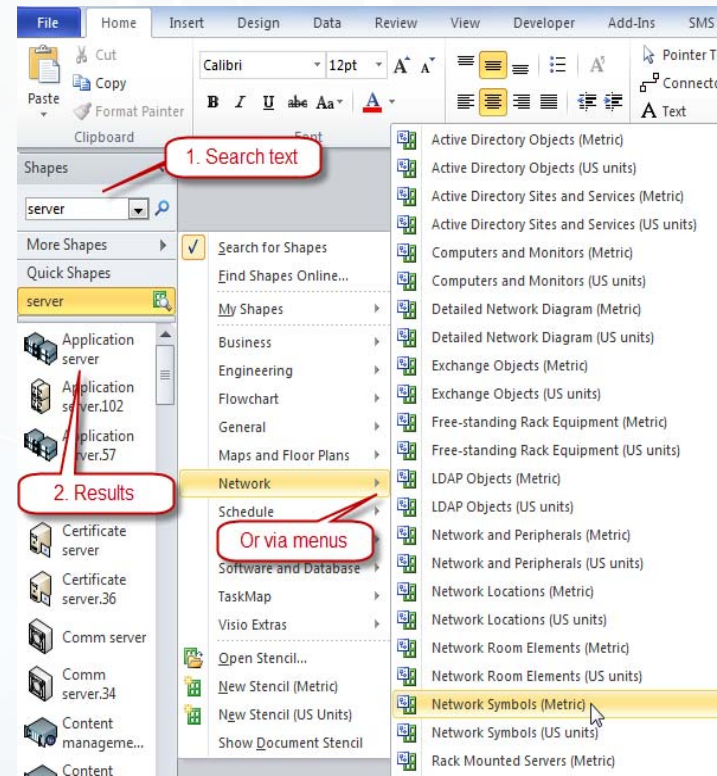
File Home Insert Design Data Review View Developer Add-Ins SMS

Cut
Copy
Paste
Format Painter
Clipboard

Calibri 12pt
B I U abc Aa A
Font

Pointer T
Connecto
A Text

Shapes
1. Search text
server
More Shapes
Quick Shapes
server

Application server
Application server.102
Application server.57
2. Results
Certificate server
Certificate server.36
Comm server
Comm server.34
Content manageme...
Content

Search for Shapes
Find Shapes Online...
My Shapes
Business
Engineering
Flowchart
General
Maps and Floor Plans
Network
Schedule
Or via menus
Software and Database
TaskMap
Visio Extras
Open Stencil...
New Stencil (Metric)
New Stencil (US Units)
Show Document Stencil

Active Directory Objects (Metric)
Active Directory Objects (US units)
Active Directory Sites and Services (Metric)
Active Directory Sites and Services (US units)
Computers and Monitors (Metric)
Computers and Monitors (US units)
Detailed Network Diagram (Metric)
Detailed Network Diagram (US units)
Exchange Objects (Metric)
Exchange Objects (US units)
Free-standing Rack Equipment (Metric)
Free-standing Rack Equipment (US units)
LDAP Objects (Metric)
LDAP Objects (US units)
Network and Peripherals (Metric)
Network and Peripherals (US units)
Network Locations (Metric)
Network Locations (US units)
Network Room Elements (Metric)
Network Room Elements (US units)
Network Symbols (Metric)
Network Symbols (US units)
Rack Mounted Servers (Metric)